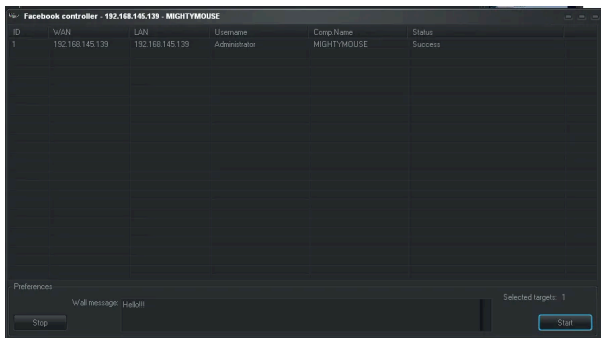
Facebook controller - 192.168.145.139 - MIGHTYMOUSE

| ID | WAN | LAN | Username | Comp.Name | Status |
|---|---|---|---|---|---|
| 1 | 192.168.145.139 | 192.168.145.139 | Administrator | MIGHTYMOUSE | Success |

Preferences

Wall message: Hello!!

Selected targets: 1

Stop

Start